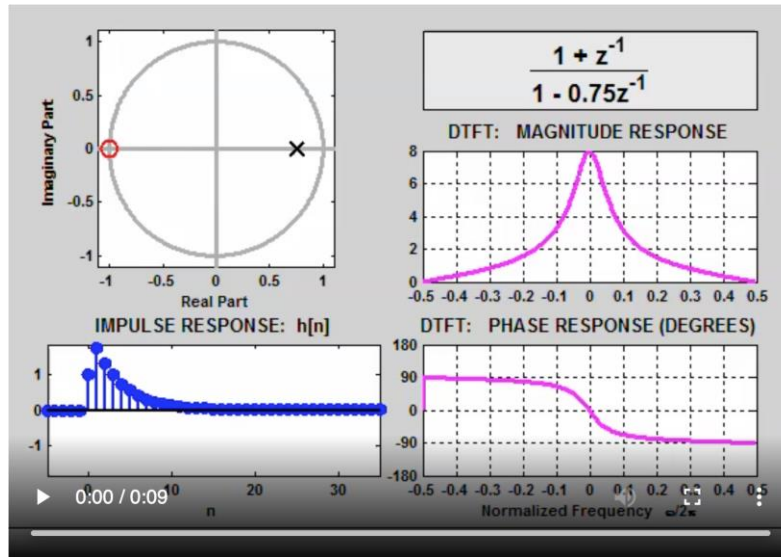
$\frac{1 + z^{-1}}{1 - 0.75z^{-1}}$

Imaginary Part

1
0.5
0
-0.5
-1

-1 -0.5 0 0.5 1
Real Part

DTFT: MAGNITUDE RESPONSE

8
6
4
2
0
-0.5 -0.4 -0.3 -0.2 -0.1 0 0.1 0.2 0.3 0.4 0.5

IMPULSE RESPONSE: h[n]

1
0
-1
10 20 30
n

DTFT: PHASE RESPONSE (DEGREES)

180
90
0
-90
-180
-0.5 -0.4 -0.3 -0.2 -0.1 0 0.1 0.2 0.3 0.4 0.5
Normalized Frequency $\omega/2\pi$

0:00 / 0:09